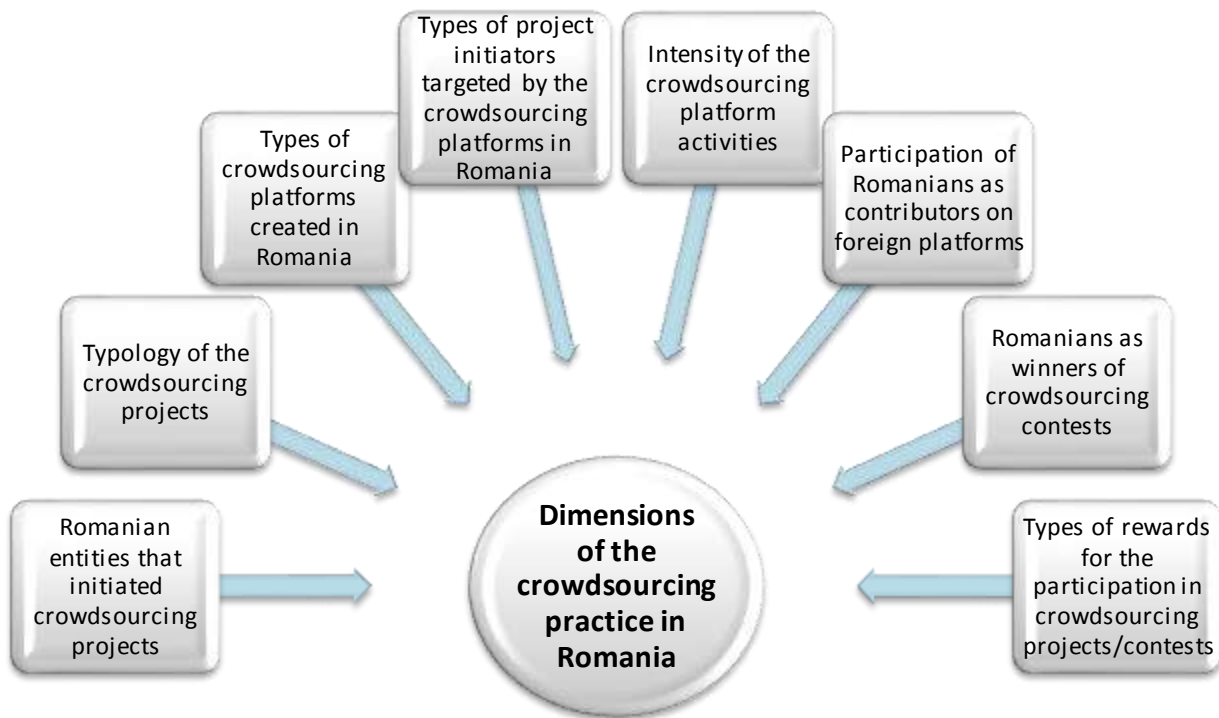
Romanian entities that initiated crowdsourcing projects

Typology of the crowdsourcing projects

Types of crowdsourcing platforms created in Romania

Types of project initiators targeted by the crowdsourcing platforms in Romania

Intensity of the crowdsourcing platform activities

Participation of Romanians as contributors on foreign platforms

Romanians as winners of crowdsourcing contests

Types of rewards for the participation in crowdsourcing projects/contests

Dimensions of the crowdsourcing practice in Romania